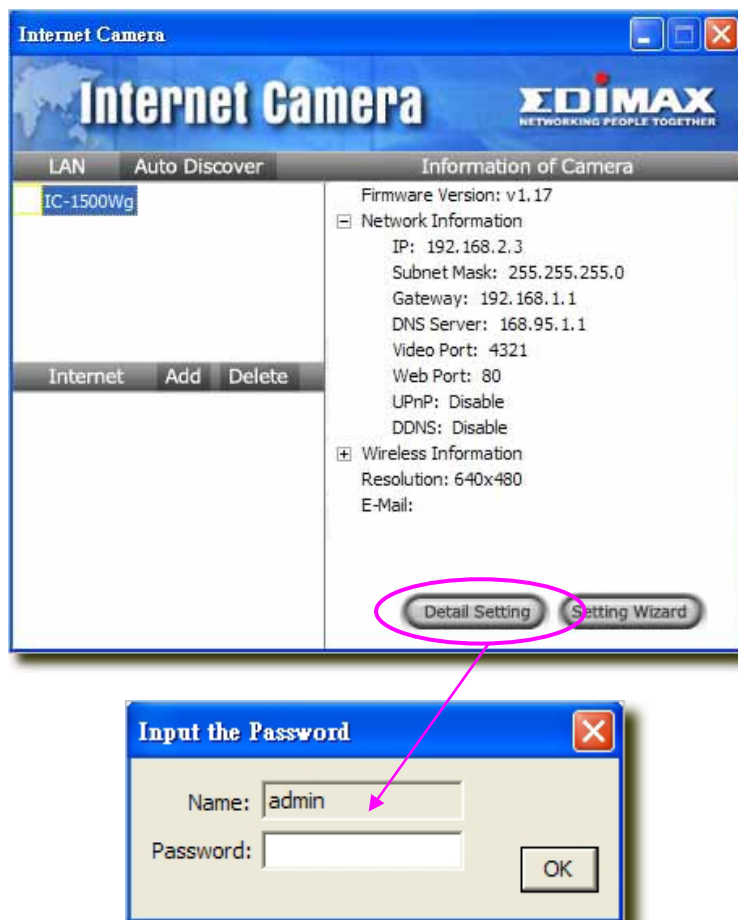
Internet Camera

Internet Camera

EDIMAX
NETWORKING PEOPLE TOGETHER

LAN Auto Discover

Information of Camera

IC-1500Wg

Firmware Version: v1.17
Network Information
IP: 192.168.2.3
Subnet Mask: 255.255.255.0
Gateway: 192.168.1.1
DNS Server: 168.95.1.1
Video Port: 4321
Web Port: 80
UPnP: Disable
DDNS: Disable
Wireless Information
Resolution: 640x480
E-Mail:

Internet Add Delete

Detail Setting Setting Wizard

Input the Password

Name: admin
Password:

OK